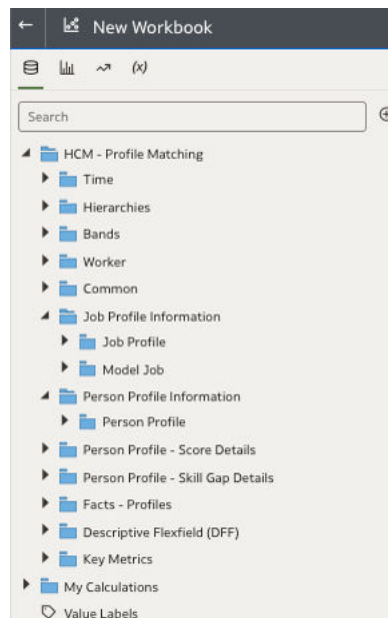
New Workbook

(x)

Search

HCM - Profile Matching
Time
Hierarchies
Bands
Worker
Common
Job Profile Information
Job Profile
Model Job
Person Profile Information
Person Profile
Person Profile - Score Details
Person Profile - Skill Gap Details
Facts - Profiles
Descriptive Flexfield (DFF)
Key Metrics
My Calculations
Value Labels